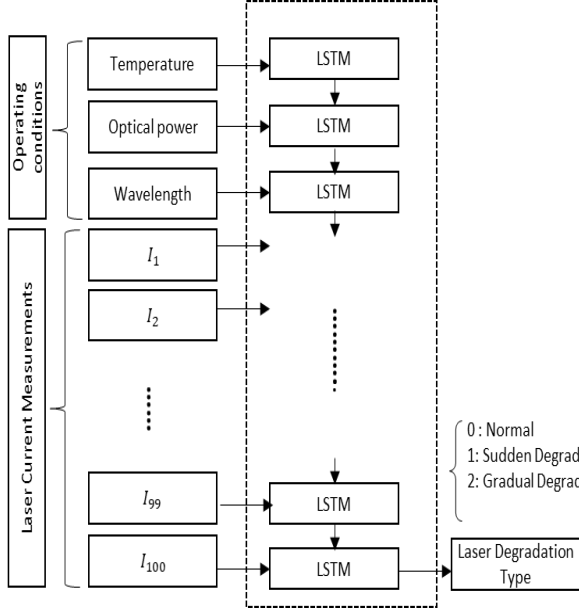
Operating conditions

Temperature

Optical power

Wavelength

LSTM

LSTM

LSTM

Laser Current Measurements

$I_1$

$I_2$

$I_{99}$

$I_{100}$

LSTM

LSTM

0 : Normal
1: Sudden Degrad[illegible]
2: Gradual Degrad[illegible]

Laser Degradation Type